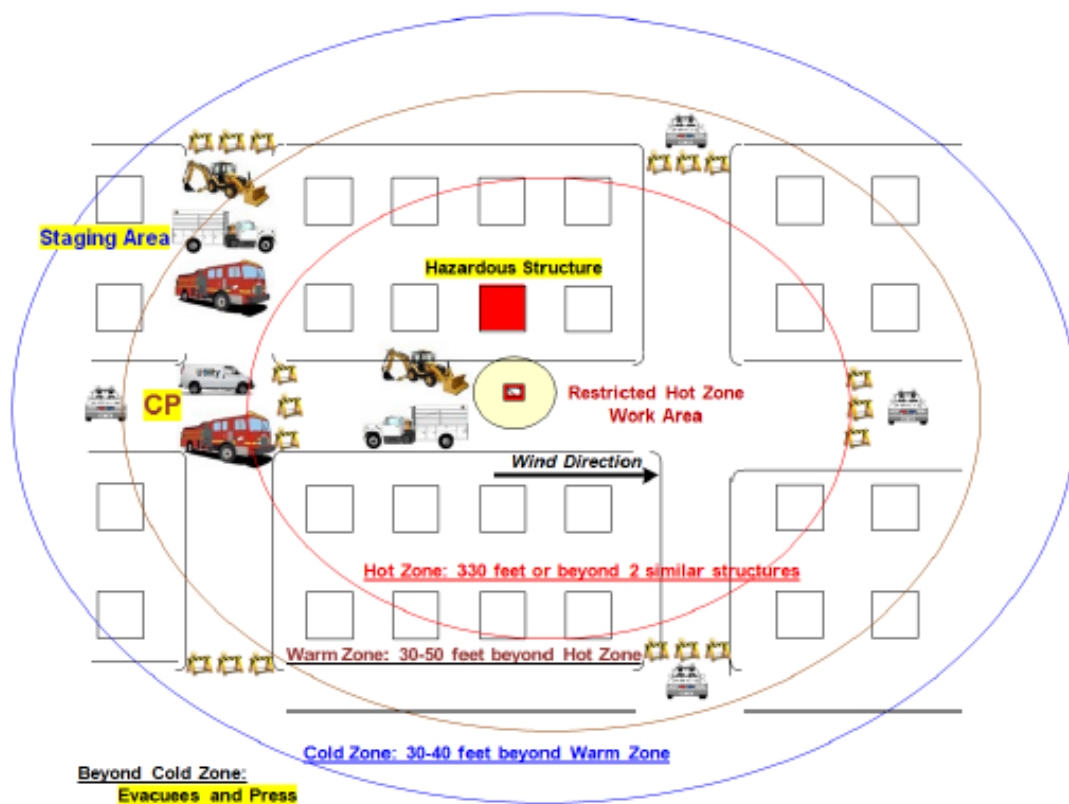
Staging Area

Hazardous Structure

CP

Restricted Hot Zone Work Area

Wind Direction

Hot Zone: 330 feet or beyond 2 similar structures

Warm Zone: 30-50 feet beyond Hot Zone

Cold Zone: 30-40 feet beyond Warm Zone

Beyond Cold Zone:
Evacuees and Press